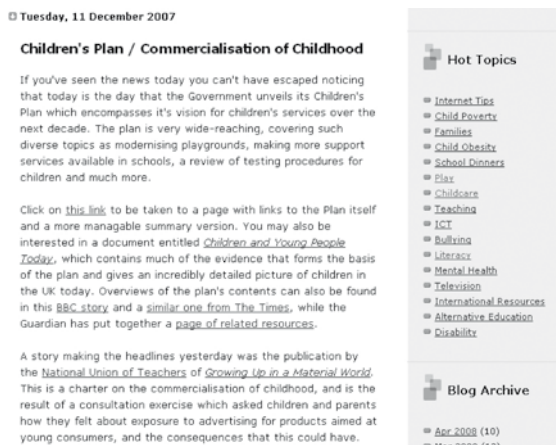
Tuesday, 11 December 2007

Children's Plan / Commercialisation of Childhood

If you've seen the news today you can't have escaped noticing that today is the day that the Government unveils its Children's Plan which encompasses it's vision for children's services over the next decade. The plan is very wide-reaching, covering such diverse topics as modernising playgrounds, making more support services available in schools, a review of testing procedures for children and much more.

Click on this link to be taken to a page with links to the Plan itself and a more managable summary version. You may also be interested in a document entitled Children and Young People Today, which contains much of the evidence that forms the basis of the plan and gives an incredibly detailed picture of children in the UK today. Overviews of the plan's contents can also be found in this BBC story and a similar one from The Times, while the Guardian has put together a page of related resources.

A story making the headlines yesterday was the publication by the National Union of Teachers of Growing Up in a Material World. This is a charter on the commercialisation of childhood, and is the result of a consultation exercise which asked children and parents how they felt about exposure to advertising for products aimed at young consumers, and the consequences that this could have.

Hot Topics

Internet Tips
Child Poverty
Families
Child Obesity
School Dinners
Play
Childcare
Teaching
ICT
Bullying
Literacy
Mental Health
Television
International Resources
Alternative Education
Disability

Blog Archive

Apr 2008 (10)
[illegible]